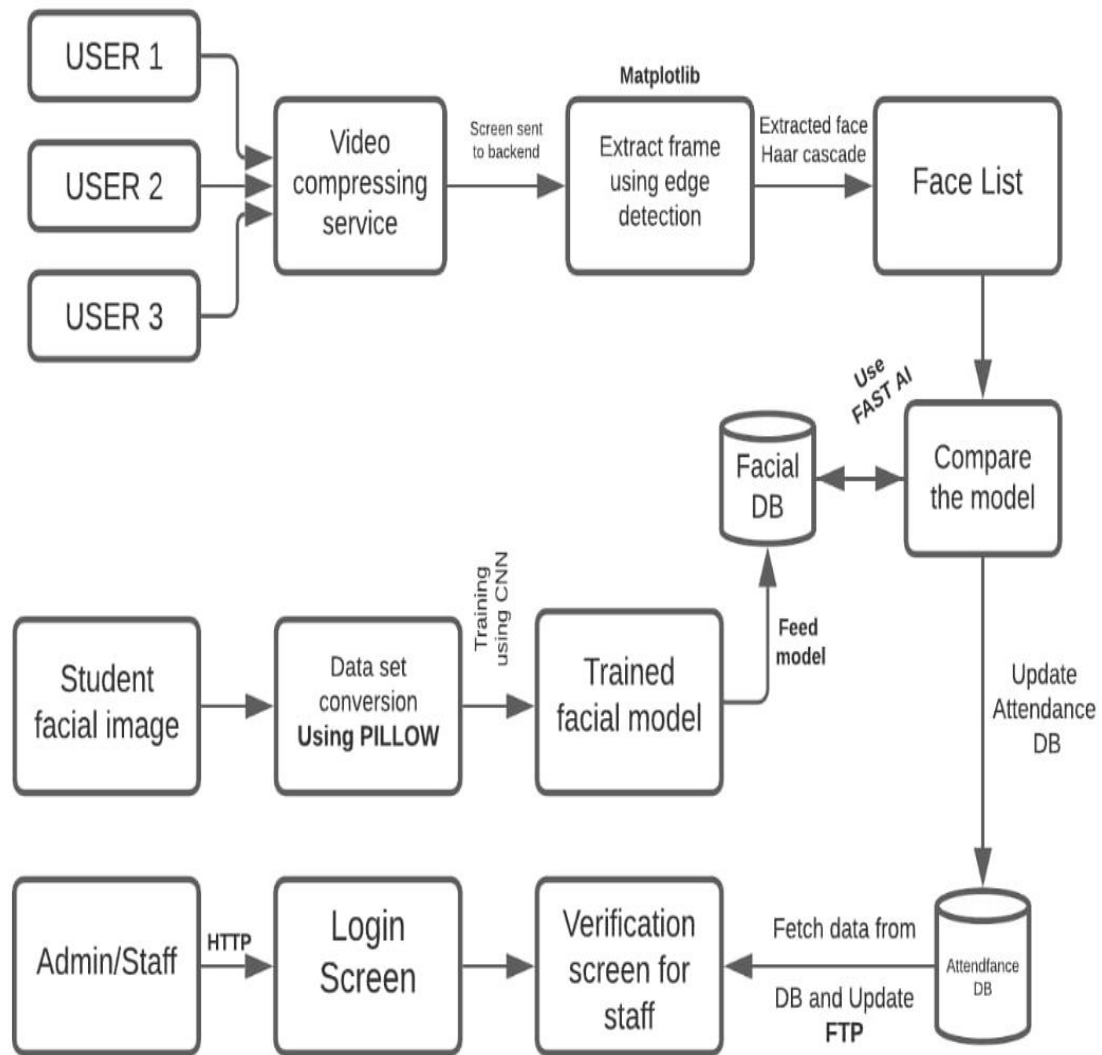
USER 1

USER 2

USER 3

Video compressing service

Screen sent to backend

Matplotlib

Extract frame using edge detection

Extracted face Haar cascade

Face List

Use FAST AI

Facial DB

Compare the model

Student facial image

Data set conversion Using PILLOW

Training using CNN

Trained facial model

Feed model

Update Attendance DB

Admin/Staff

HTTP

Login Screen

Verification screen for staff

Fetch data from DB and Update FTP

Attendfance DB